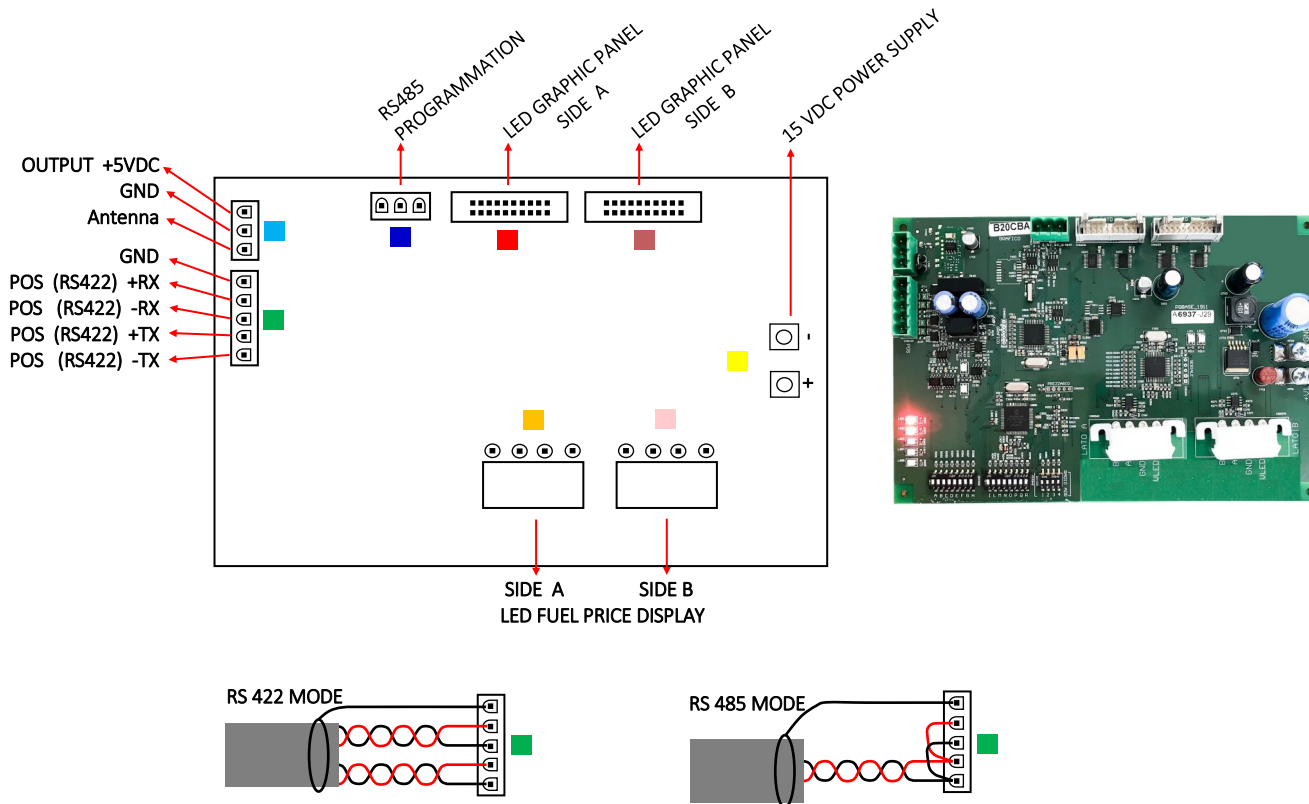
RS485 PROGRAMMATION

LED GRAPHIC PANEL SIDE A

LED GRAPHIC PANEL SIDE B

15 VDC POWER SUPPLY

OUTPUT +5VDC
GND
Antenna
GND
POS (RS422) +RX
POS (RS422) -RX
POS (RS422) +TX
POS (RS422) -TX

-
+

SIDE A
SIDE B
LED FUEL PRICE DISPLAY

B20CBA

A6937

LATO A
LATO B

RS 422 MODE

RS 485 MODE